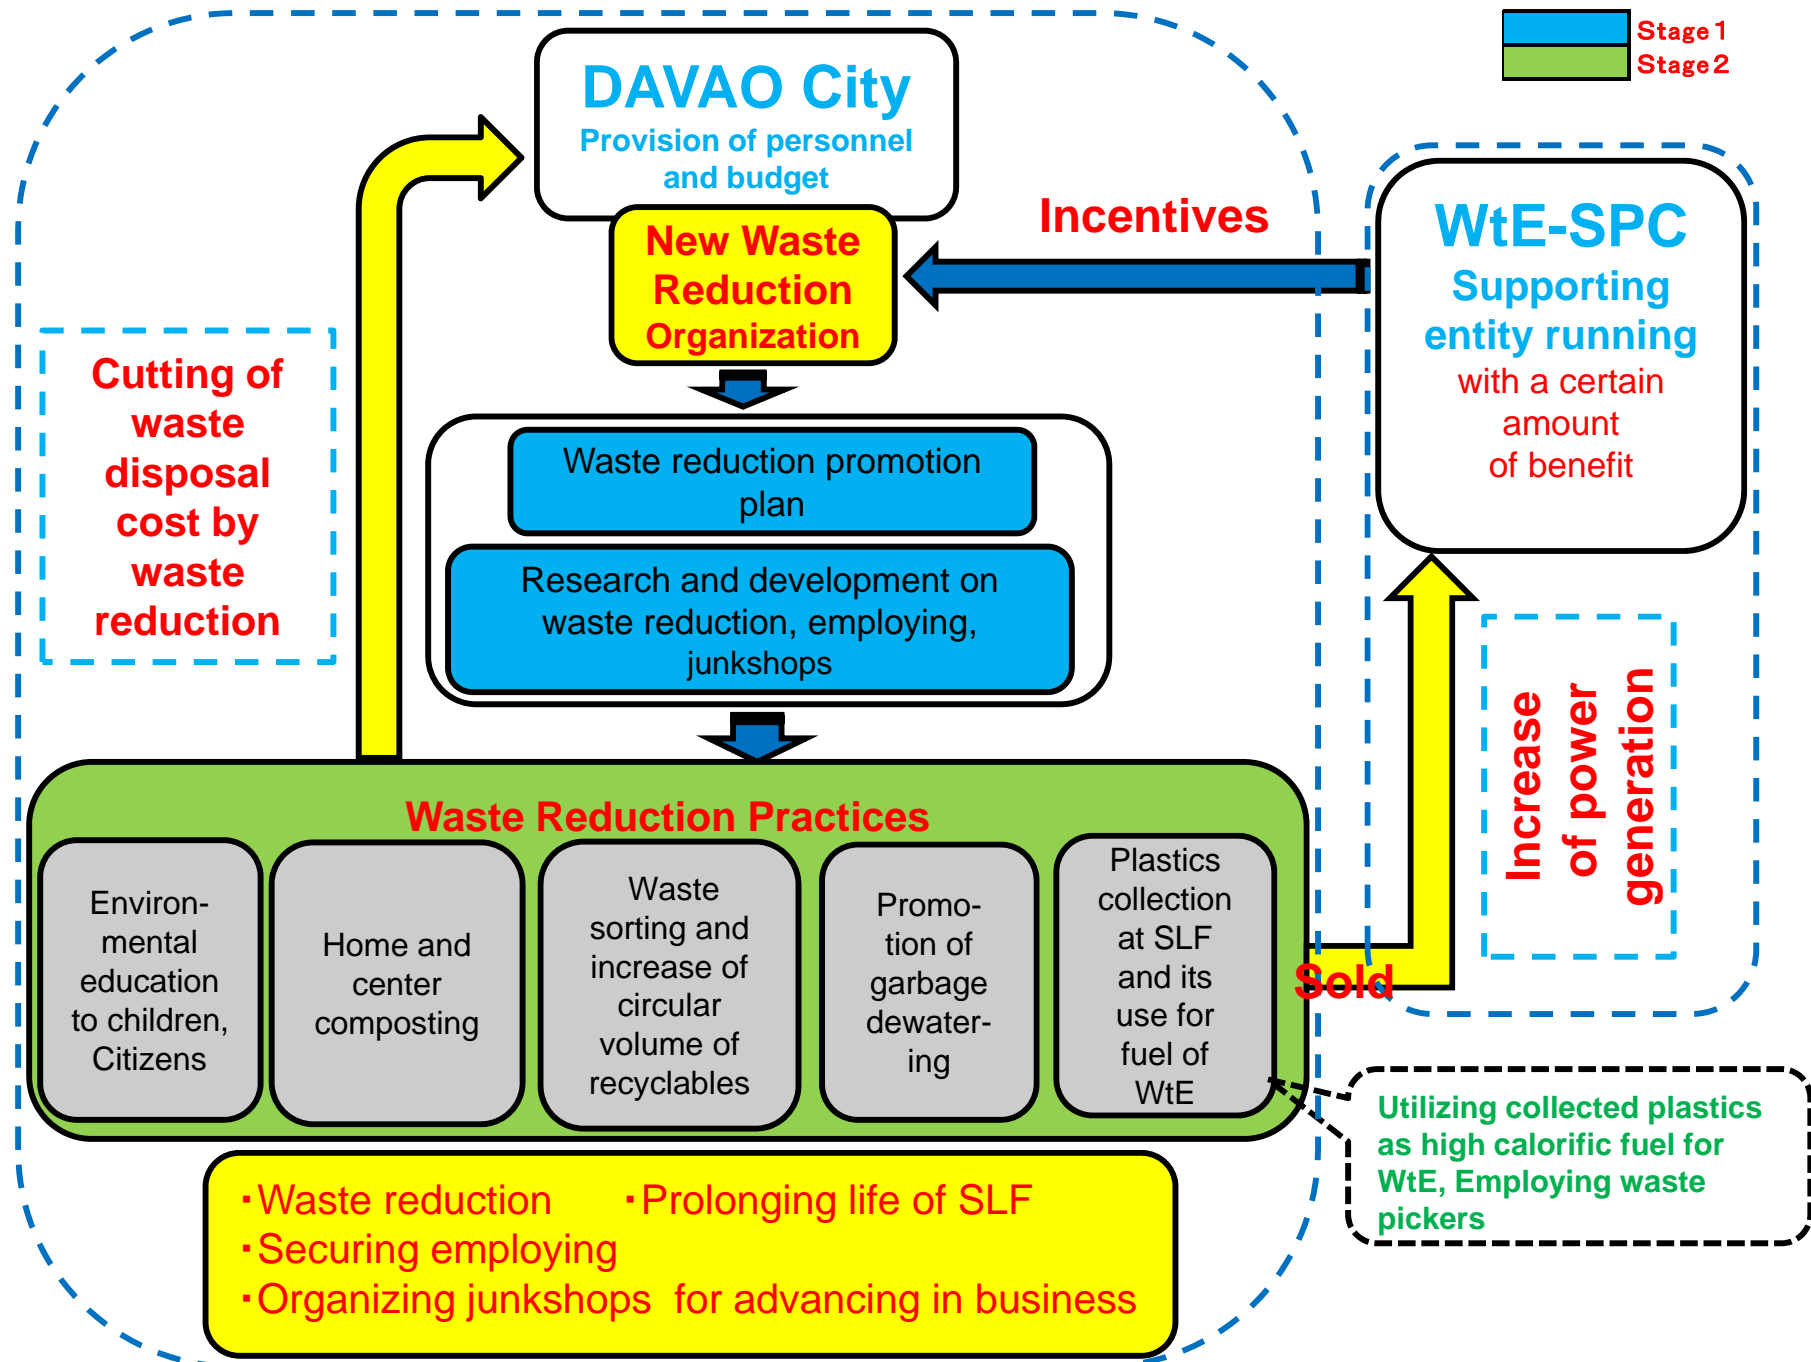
Stage 1
Stage 2

DAVAO City
Provision of personnel and budget

New Waste Reduction Organization

Incentives

WtE-SPC
Supporting entity running
with a certain amount of benefit

Cutting of waste disposal cost by waste reduction

Waste reduction promotion plan

Research and development on waste reduction, employing, junkshops

Increase of power generation

Waste Reduction Practices

Environmental education to children, Citizens

Home and center composting

Waste sorting and increase of circular volume of recyclables

Promotion of garbage dewatering

Plastics collection at SLF and its use for fuel of WtE

Sold

Utilizing collected plastics as high calorific fuel for WtE, Employing waste pickers

･Waste reduction ･Prolonging life of SLF
･Securing employing
･Organizing junkshops for advancing in business